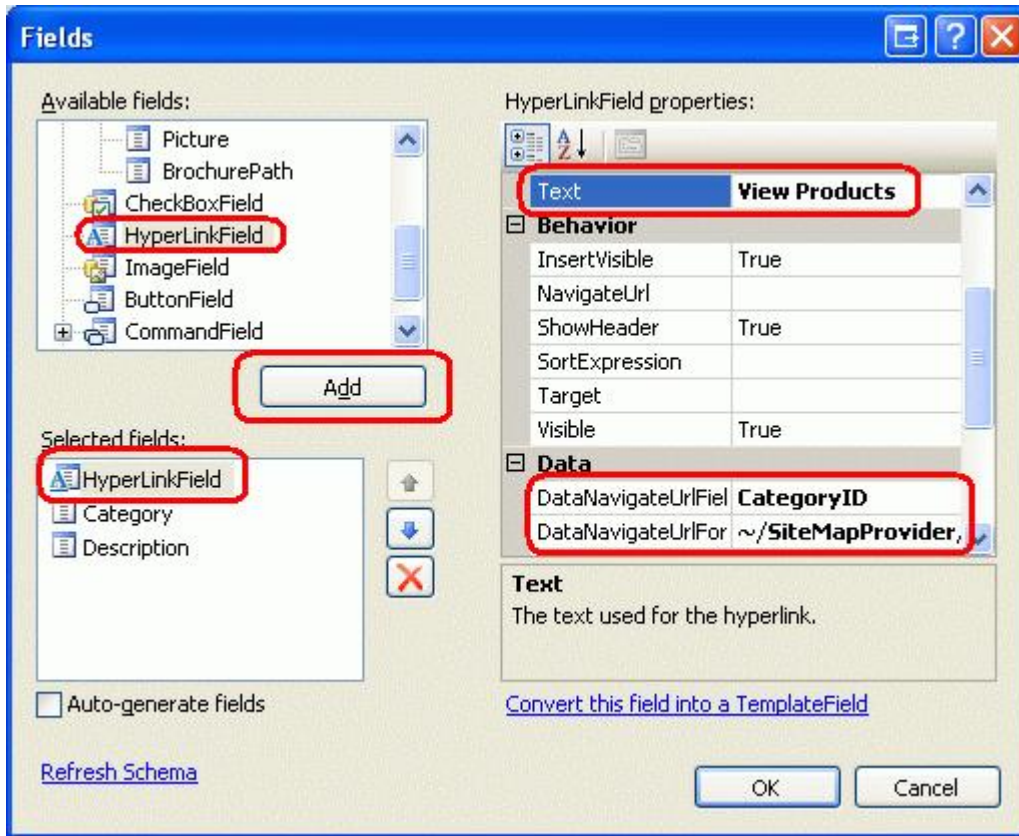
Fields

Available fields:

Picture
BrochurePath
CheckBoxField
HyperLinkField
ImageField
ButtonField
CommandField

Add

Selected fields:

HyperLinkField
Category
Description

Auto-generate fields

Refresh Schema

HyperLinkField properties:

| | |
|---|---|
| Text | View Products |
| **Behavior** | |
| InsertVisible | True |
| NavigateUrl | |
| ShowHeader | True |
| SortExpression | |
| Target | |
| Visible | True |
| **Data** | |
| DataNavigateUrlFiel | CategoryID |
| DataNavigateUrlFor | ~/SiteMapProvider/ |

Text
The text used for the hyperlink.

Convert this field into a TemplateField

OK

Cancel